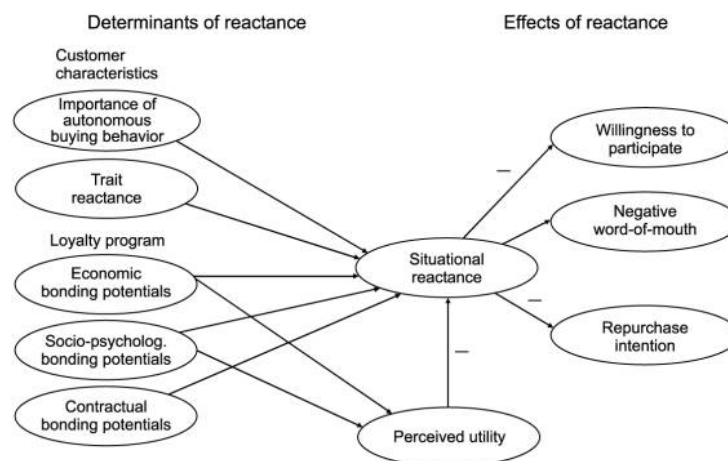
Determinants of reactance

Effects of reactance

Customer characteristics

Importance of autonomous buying behavior

Trait reactance

Loyalty program

Economic bonding potentials

Socio-psycholog. bonding potentials

Contractual bonding potentials

Situational reactance

Perceived utility

Willingness to participate

Negative word-of-mouth

Repurchase intention

–

–

–